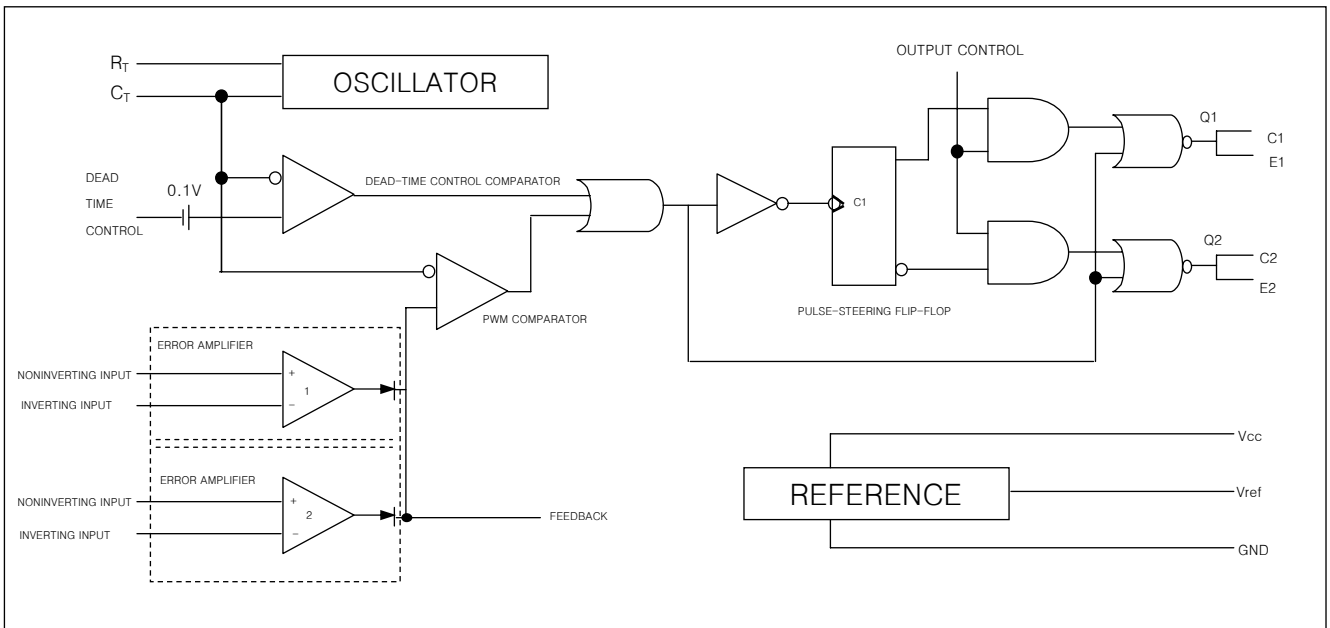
$R_T$
$C_T$
OSCILLATOR
OUTPUT CONTROL
DEAD TIME CONTROL
0.1V
DEAD-TIME CONTROL COMPARATOR
C1
Q1
C1
E1
Q2
C2
E2
PWM COMPARATOR
PULSE-STEERING FLIP-FLOP
ERROR AMPLIFIER
NONINVERTING INPUT
INVERTING INPUT
+
1
−
ERROR AMPLIFIER
NONINVERTING INPUT
INVERTING INPUT
+
2
−
FEEDBACK
REFERENCE
Vcc
Vref
GND